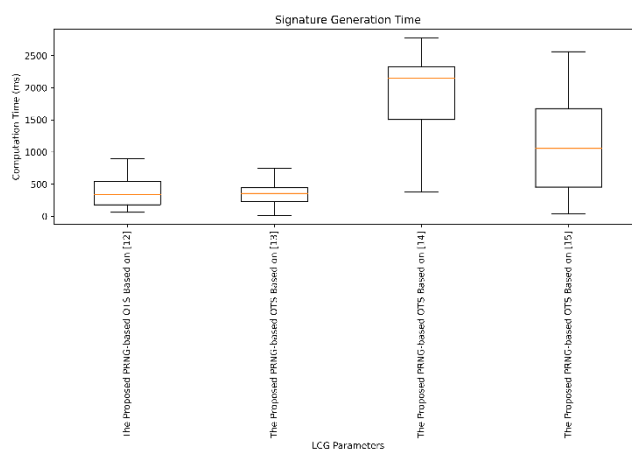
Signature Generation Time

Computation Time (ms)

2500
2000
1500
1000
500
0

The Proposed PRNG-based OTS Based on [12]
The Proposed PRNG-based OTS Based on [13]
The Proposed PRNG-based OTS Based on [14]
The Proposed PRNG-based OTS Based on [15]

LCG Parameters